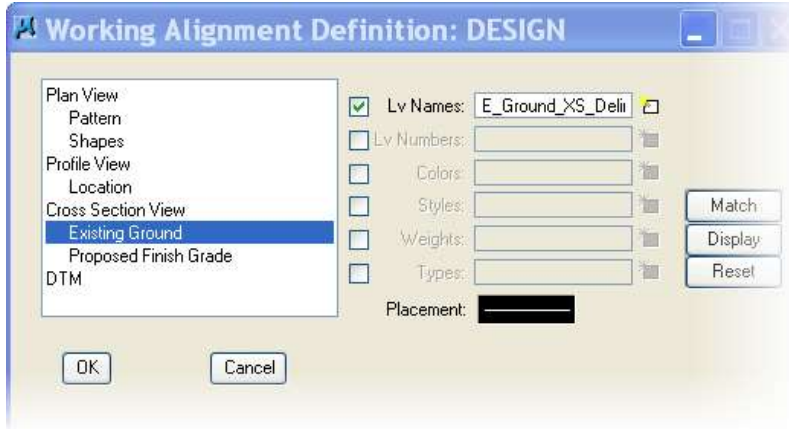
Working Alignment Definition: DESIGN

Plan View
Pattern
Shapes
Profile View
Location
Cross Section View
Existing Ground
Proposed Finish Grade
DTM

Lv Names: E_Ground_XS_Deli
Lv Numbers:
Colors:
Styles:
Weights:
Types:
Placement:

Match
Display
Reset

OK
Cancel